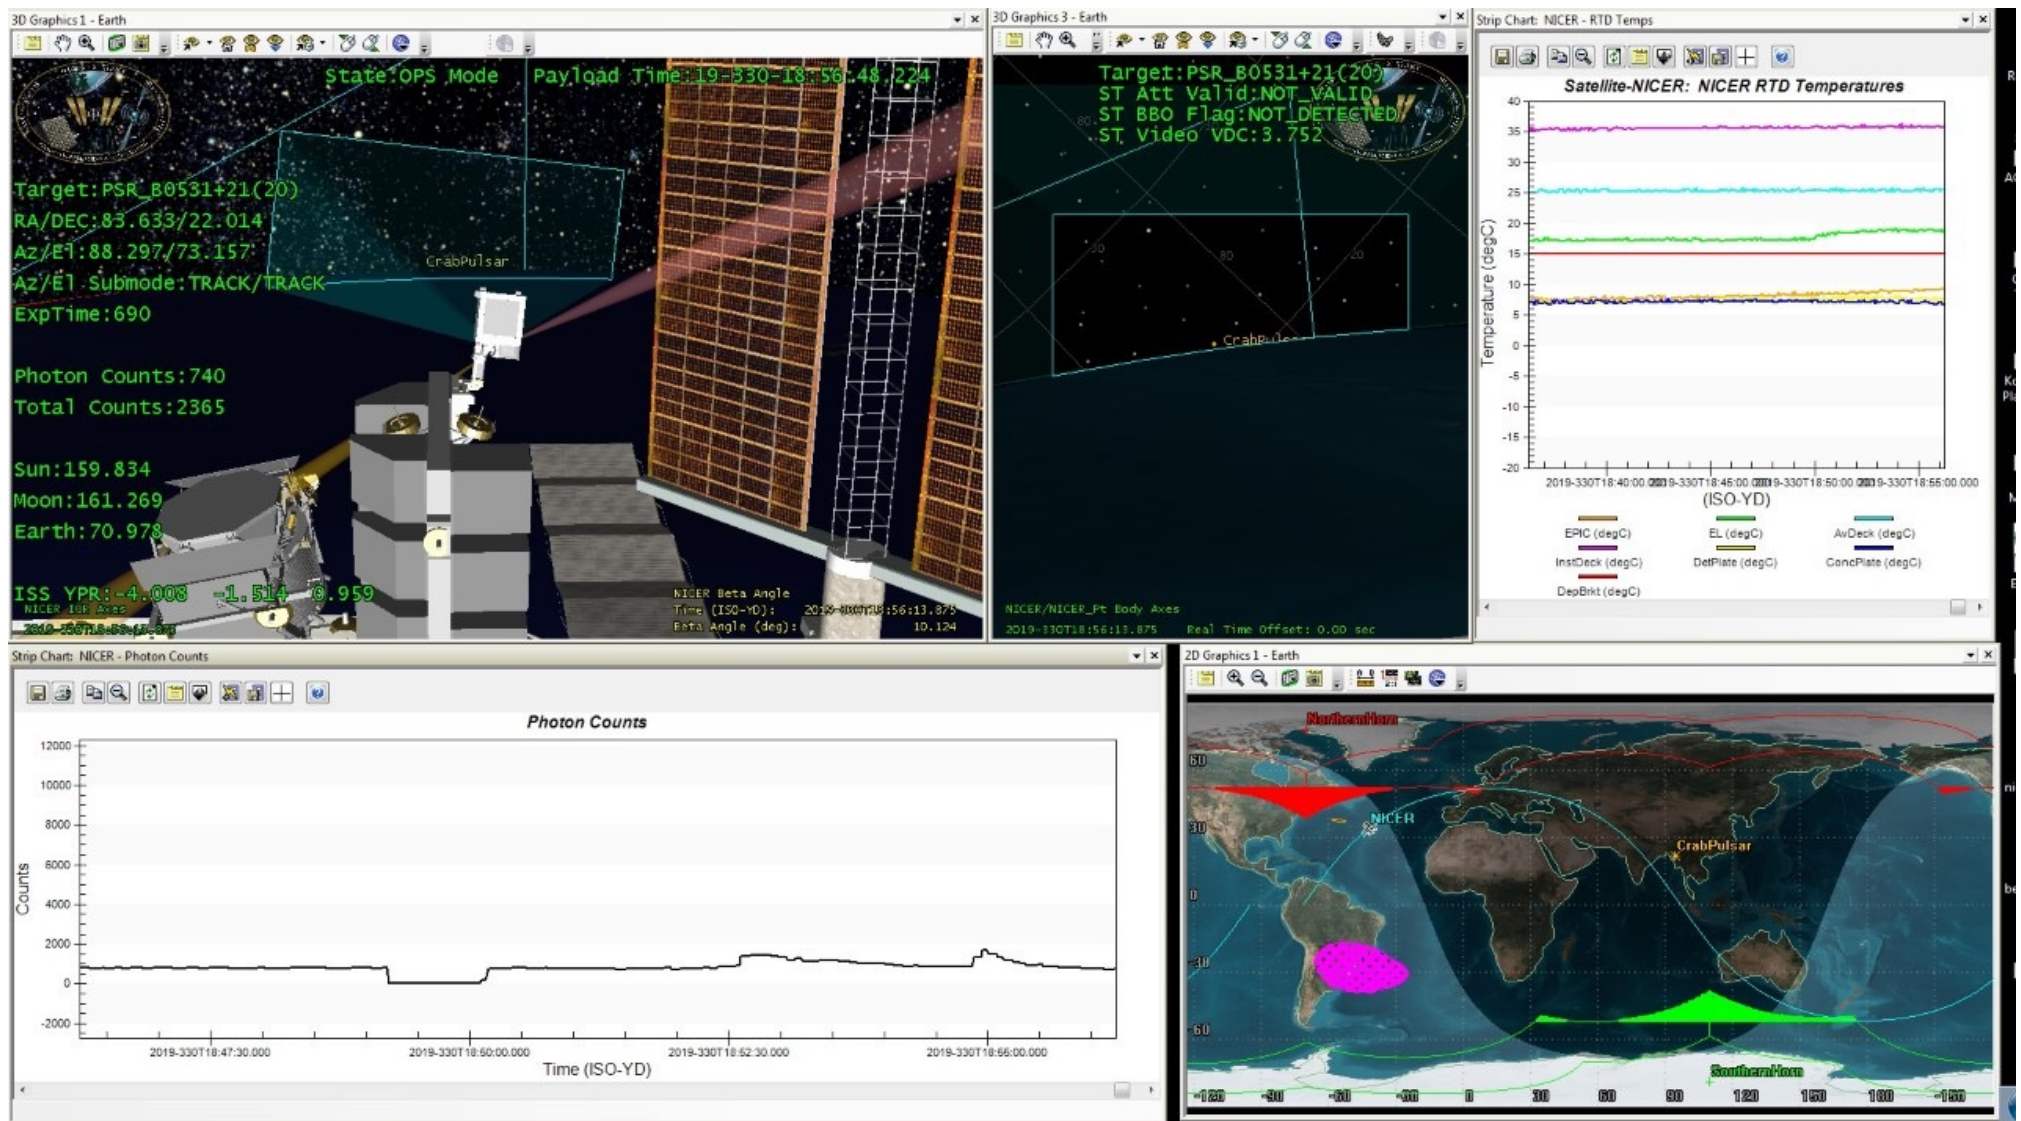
3D Graphics 1 - Earth

State:OPS Mode   Payload Time:19-330-18:56:48.224

Target:PSR_B0531+21(20)
RA/DEC:83.633/22.014
Az/El:88.297/73.157
Az/El Submode:TRACK/TRACK
ExpTime:690

Photon Counts:740
Total Counts:2365

Sun:159.834
Moon:161.269
Earth:70.978

ISS YPR:-4.008  -1.514  0.959
NICER IGP Axes
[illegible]

CrabPulsar

NICER Beta Angle
Time (ISO-YD):   2019-330T18:56:13.875
Beta Angle (deg):   10.124

3D Graphics 3 - Earth

Target:PSR_B0531+21(20)
ST Att Valid:NOT_VALID
ST BBO Flag:NOT_DETECTED
ST Video VDC:3.752

CrabPul

NICER/NICER_Pt Body Axes
2019-330T18:56:13.875   Real Time Offset: 0.00 sec

Strip Chart: NICER - RTD Temps

Satellite-NICER: NICER RTD Temperatures

40
35
30
25
20
15
10
5
0
-5
-10
-15
-20

Temperature (degC)

2019-330T18:40:00.000   2019-330T18:45:00.000   2019-330T18:50:00.000   2019-330T18:55:00.000
(ISO-YD)

EPIC (degC)   EL (degC)   AvDeck (degC)
InstDeck (degC)   DetPlate (degC)   ConcPlate (degC)
DepBrkt (degC)

Strip Chart: NICER - Photon Counts

Photon Counts

12000
10000
8000
6000
4000
2000
0
-2000

Counts

2019-330T18:47:30.000   2019-330T18:50:00.000   2019-330T18:52:30.000   2019-330T18:55:00.000
Time (ISO-YD)

2D Graphics 1 - Earth

NorthernHorn
NICER
CrabPulsar
SouthernHorn

60
30
0
-30
-60

-120   -90   -60   -30   0   30   60   90   120   150   180   -150